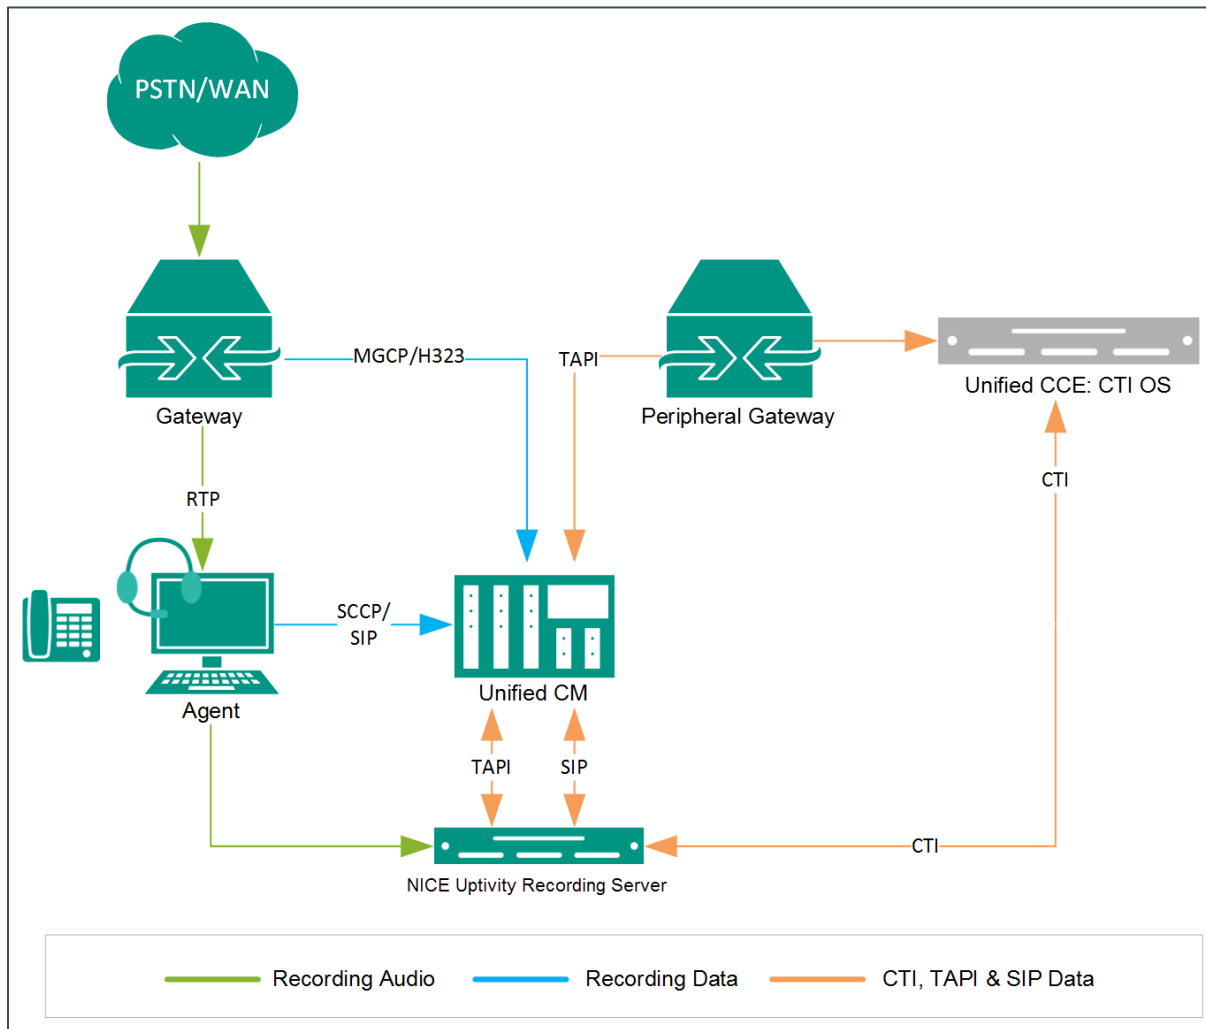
PSTN/WAN

Gateway

MGCP/H323

TAPI

Peripheral Gateway

Unified CCE: CTI OS

RTP

CTI

SCCP/ SIP

Unified CM

Agent

TAPI

SIP

CTI

NICE Uptivity Recording Server

Recording Audio

Recording Data

CTI, TAPI & SIP Data